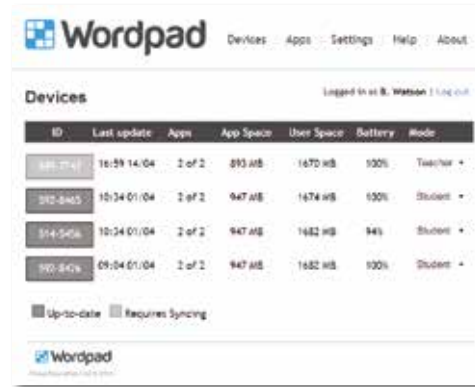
Wordpad

Devices Apps Settings Help About

Devices

Logged in as B. Watson | Log out

| ID | Last update | Apps | App Space | User Space | Battery | Mode |
|---|---|---|---|---|---|---|
| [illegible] | 16:59 14/04 | 2 of 2 | 893 MB | 1670 MB | 100% | Teacher |
| 592-8465 | 10:34 01/04 | 2 of 2 | 947 MB | 1674 MB | 100% | Student |
| 514-5456 | 10:34 01/04 | 2 of 2 | 947 MB | 1682 MB | 94% | Student |
| 592-8426 | 09:04 01/04 | 2 of 2 | 947 MB | 1682 MB | 100% | Student |

Up-to-date Requires Syncing

Wordpad
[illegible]